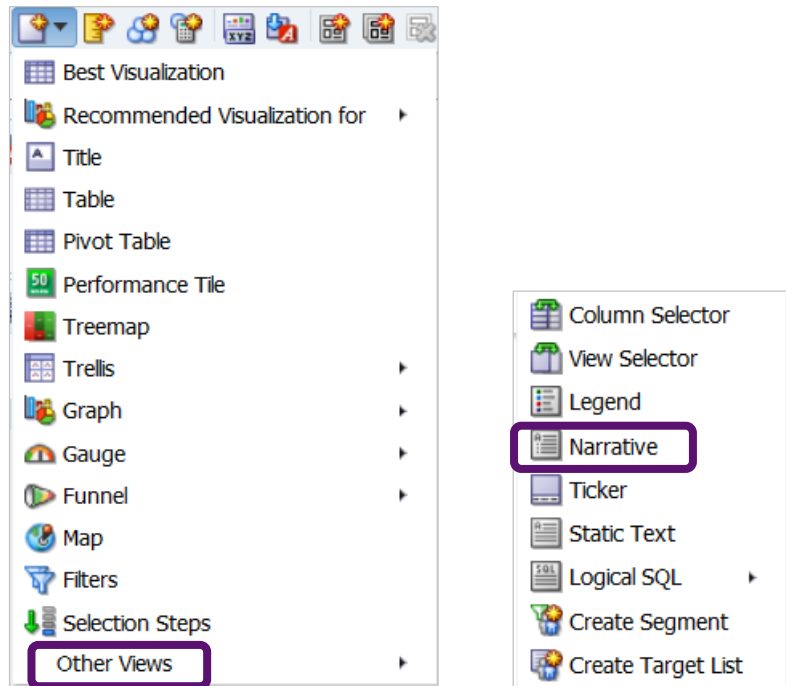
Best Visualization
Recommended Visualization for
Title
Table
Pivot Table
50
Performance Tile
Treemap
Trellis
Graph
Gauge
Funnel
Map
Filters
Selection Steps
Other Views

Column Selector
View Selector
Legend
Narrative
Ticker
Static Text
SQL
Logical SQL
Create Segment
Create Target List